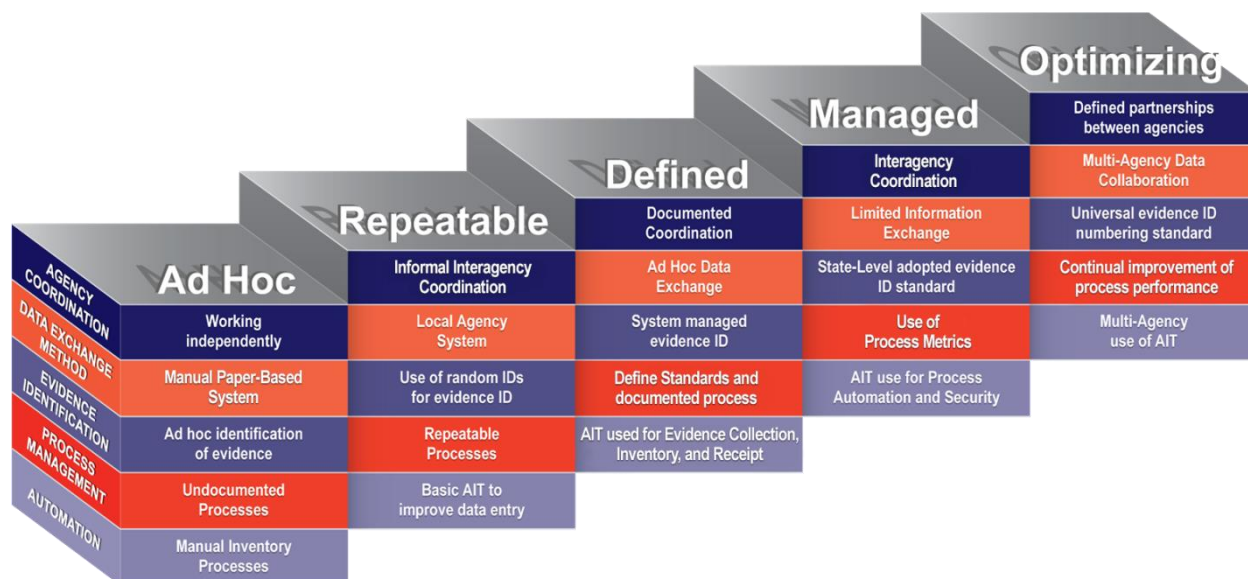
AGENCY COORDINATION
DATA EXCHANGE METHOD
EVIDENCE IDENTIFICATION
PROCESS MANAGEMENT
AUTOMATION

Ad Hoc
Working independently
Manual Paper-Based System
Ad hoc identification of evidence
Undocumented Processes
Manual Inventory Processes

Repeatable
Informal Interagency Coordination
Local Agency System
Use of random IDs for evidence ID
Repeatable Processes
Basic AIT to improve data entry

Defined
Documented Coordination
Ad Hoc Data Exchange
System managed evidence ID
Define Standards and documented process
AIT used for Evidence Collection, Inventory, and Receipt

Managed
Interagency Coordination
Limited Information Exchange
State-Level adopted evidence ID standard
Use of Process Metrics
AIT use for Process Automation and Security

Optimizing
Defined partnerships between agencies
Multi-Agency Data Collaboration
Universal evidence ID numbering standard
Continual improvement of process performance
Multi-Agency use of AIT